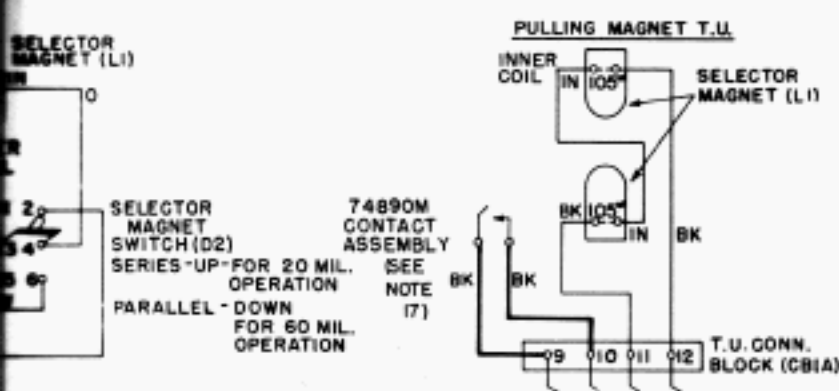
SELECTOR MAGNET (L1)

O

2

4

6

SELECTOR MAGNET SWITCH (D2)
SERIES-UP-FOR 20 MIL. OPERATION
PARALLEL-DOWN FOR 60 MIL. OPERATION

74890M CONTACT ASSEMBLY (SEE NOTE (7)

PULLING MAGNET T.U.

INNER COIL

IN 105

SELECTOR MAGNET (L1)

BK 105

IN

BK

BK

BK

9 10 11 12

T.U. CONN. BLOCK (CB1A)